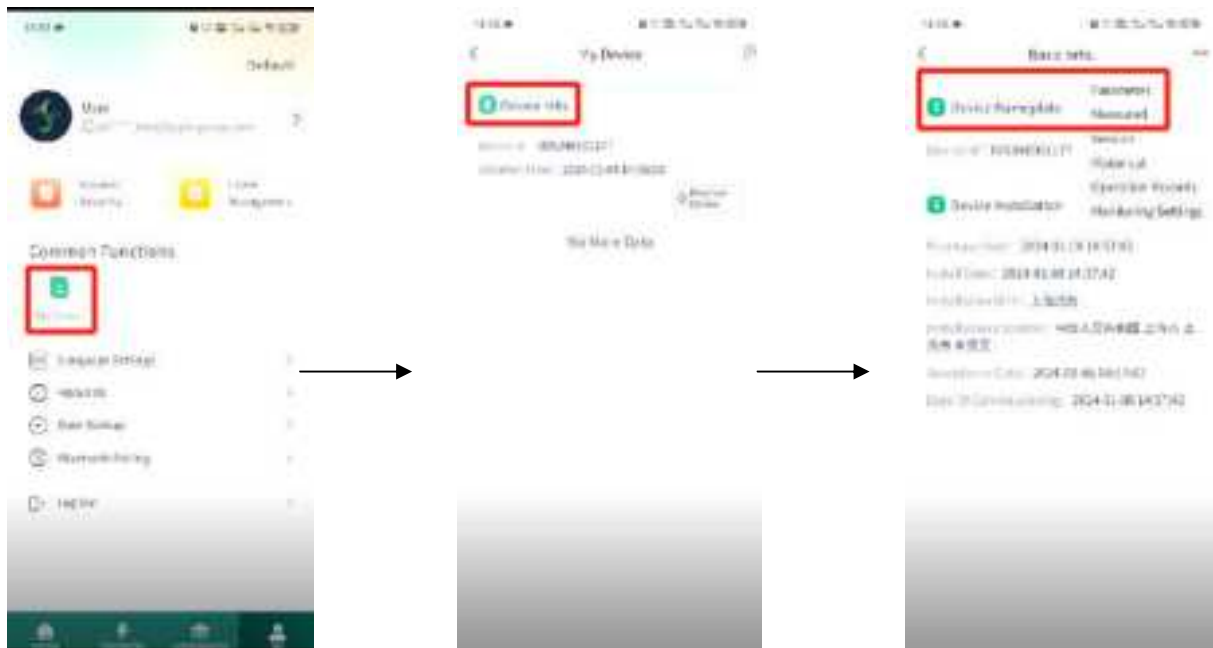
Default

User

Common Functions

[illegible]

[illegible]

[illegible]

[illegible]

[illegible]

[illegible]

My Device

Device Info

Device # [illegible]

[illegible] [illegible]

No More Data

Basic Info

Device Nameplate

Parameter

Measured

Service

Material

Operation Records

Monitoring Settings

Device Installation

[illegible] 2024-01-31 14:57:40

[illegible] 2024-01-08 14:37:42

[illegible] 上海市

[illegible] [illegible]

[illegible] 2024-01-06 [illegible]

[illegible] 2024-01-08 14:37:42